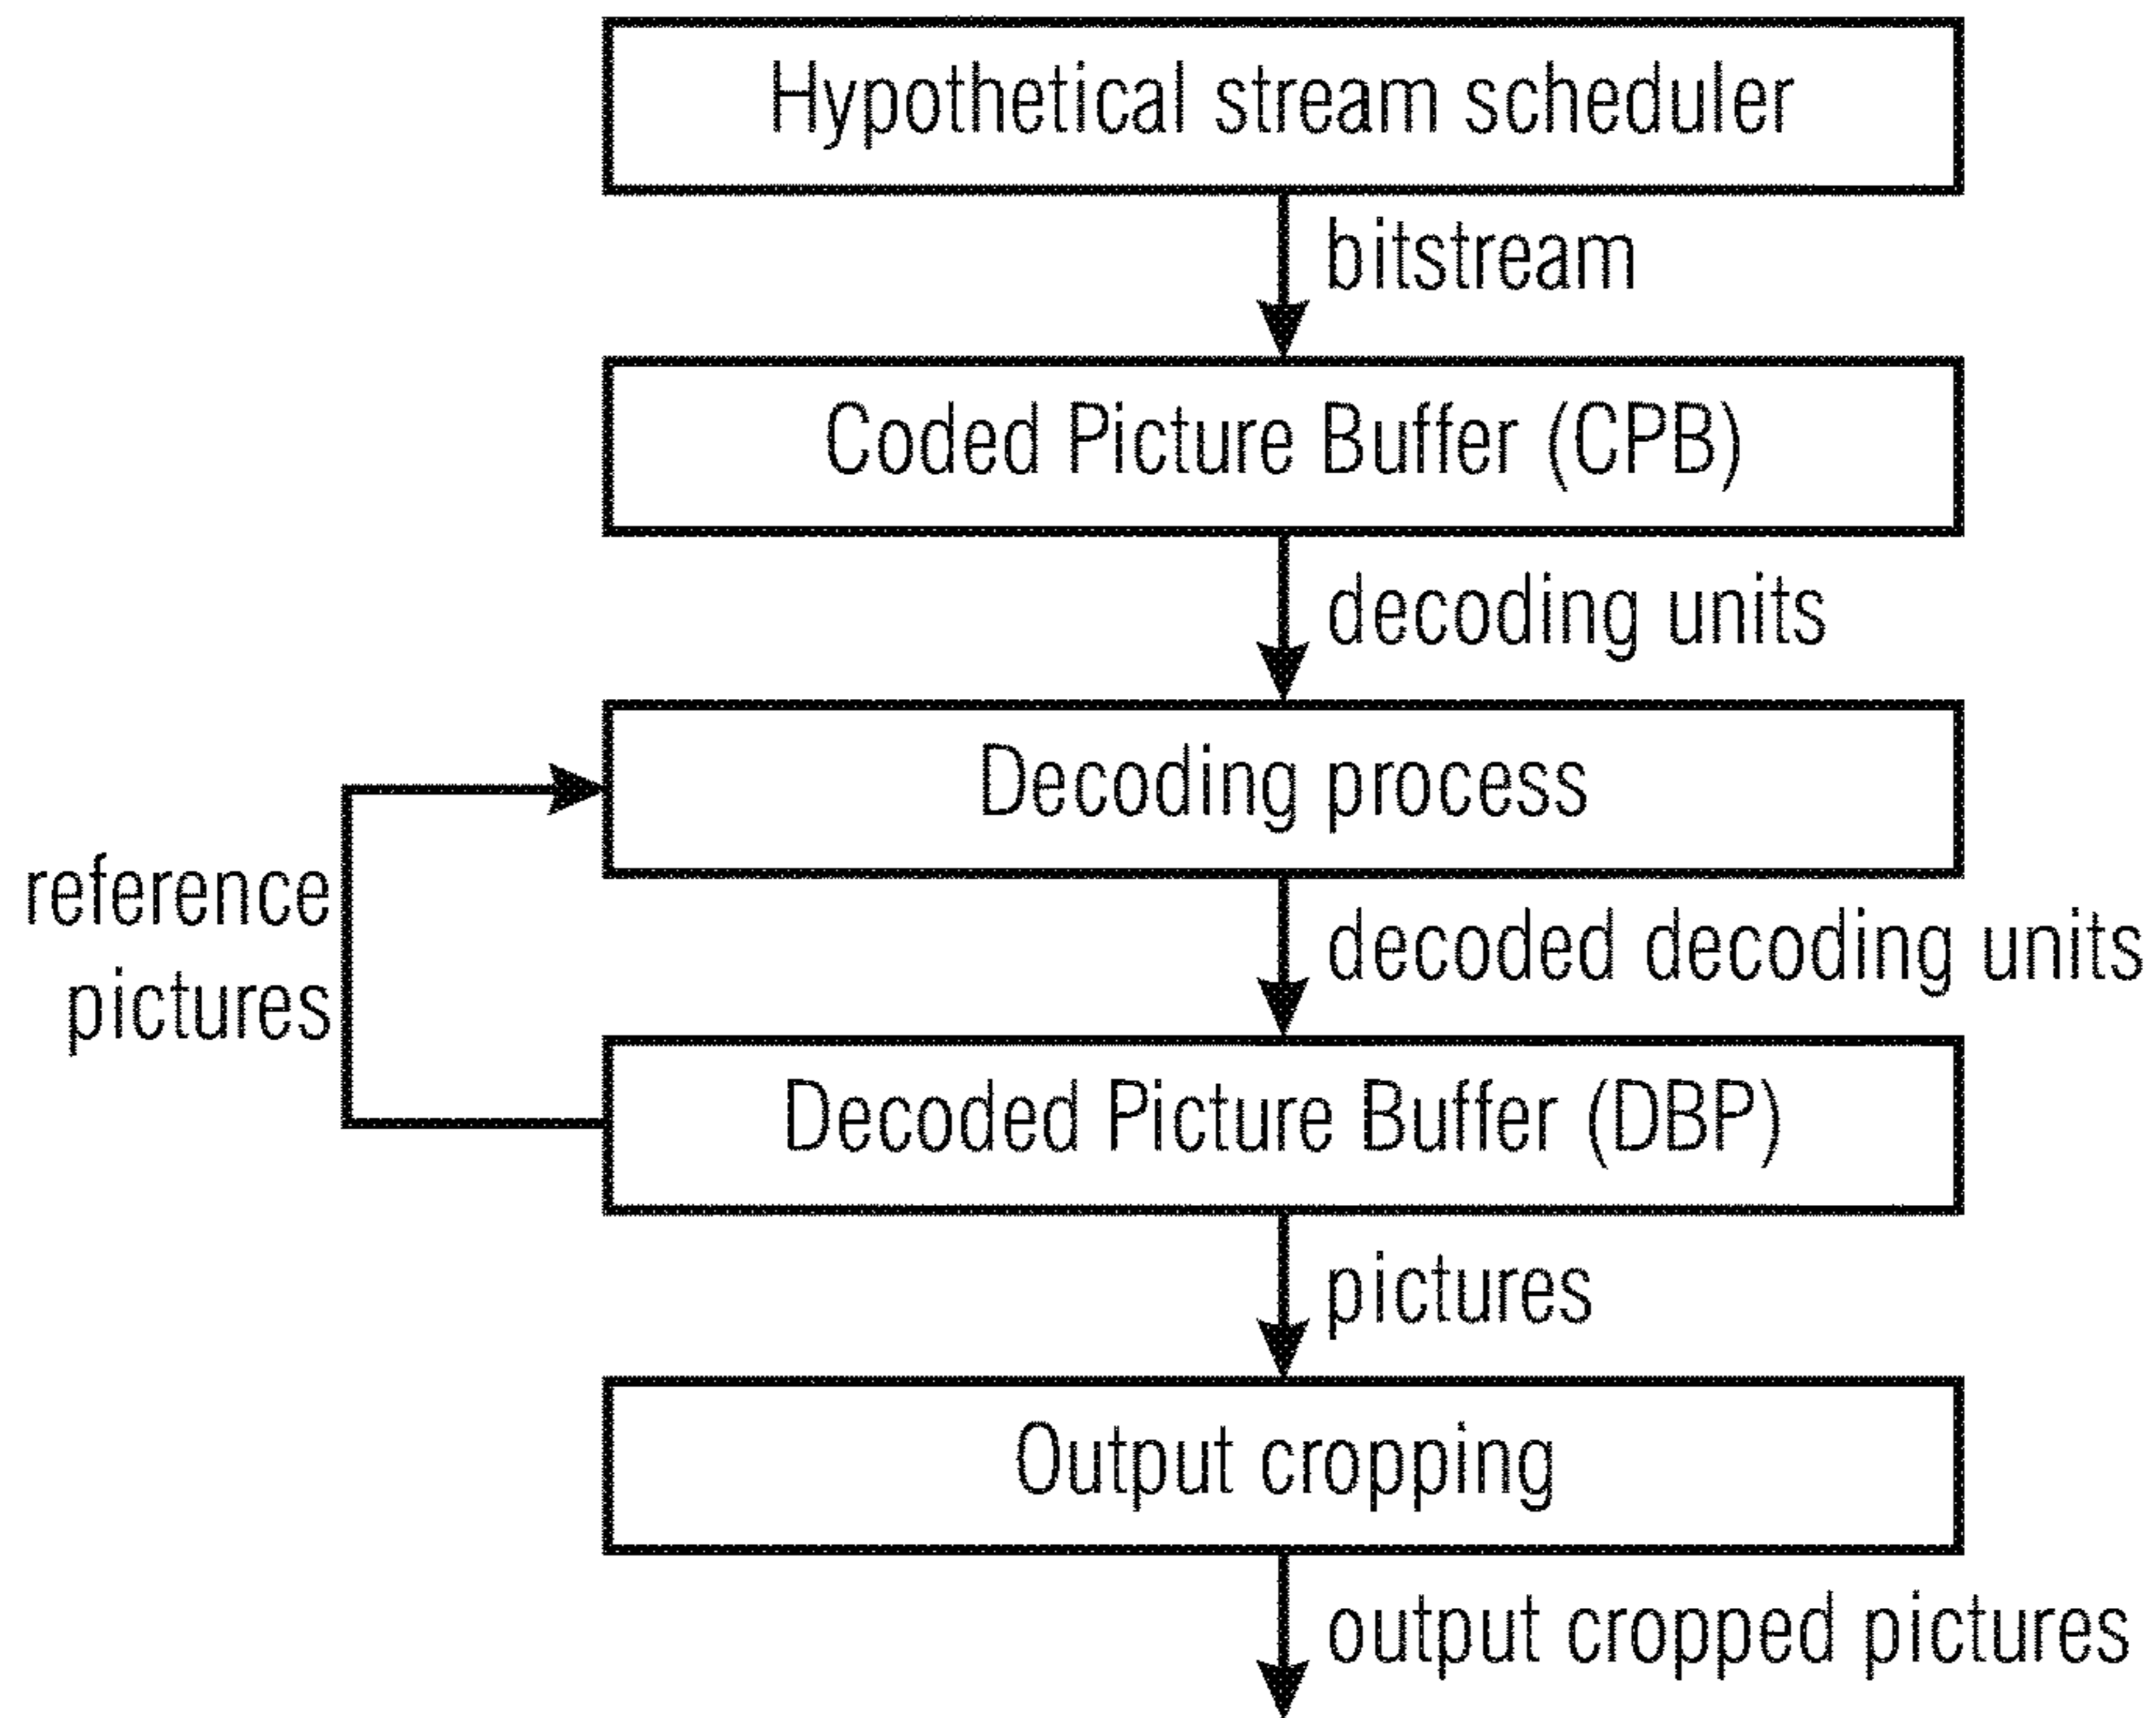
Hypothetical stream scheduler

bitstream

Coded Picture Buffer (CPB)

decoding units

Decoding process

reference pictures

decoded decoding units

Decoded Picture Buffer (DBP)

pictures

Output cropping

output cropped pictures